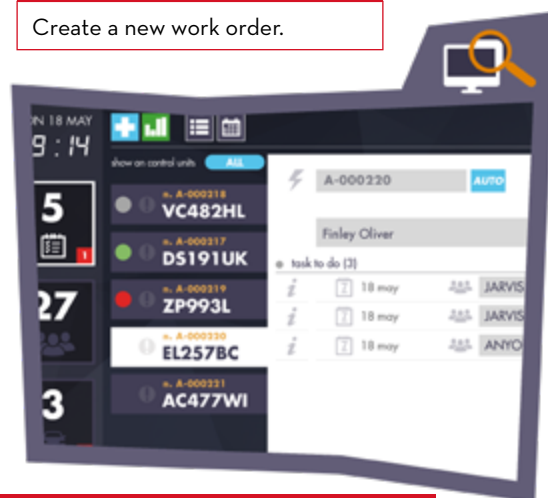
Create a new work order.

N 18 MAY
9 : 14

show on control units ALL

5
1
27
3

n. A-000218
VC482HL
n. A-000217
DS191UK
n. A-000219
ZP993L
n. A-000220
EL257BC
n. A-000221
AC477WI

A-000220 AUTO

Finley Oliver

task to do (3)

18 may JARVIS
18 may JARVIS
18 may ANYO